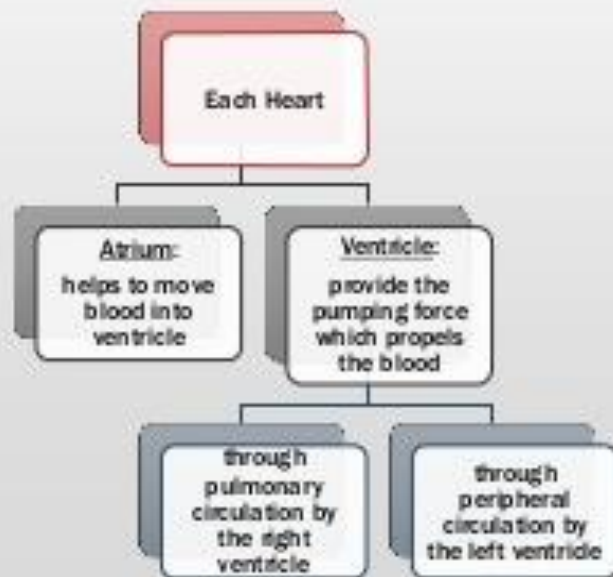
Each Heart

Atrium:
helps to move blood into ventricle

Ventricle:
provide the pumping force which propels the blood

through pulmonary circulation by the right ventricle

through peripheral circulation by the left ventricle